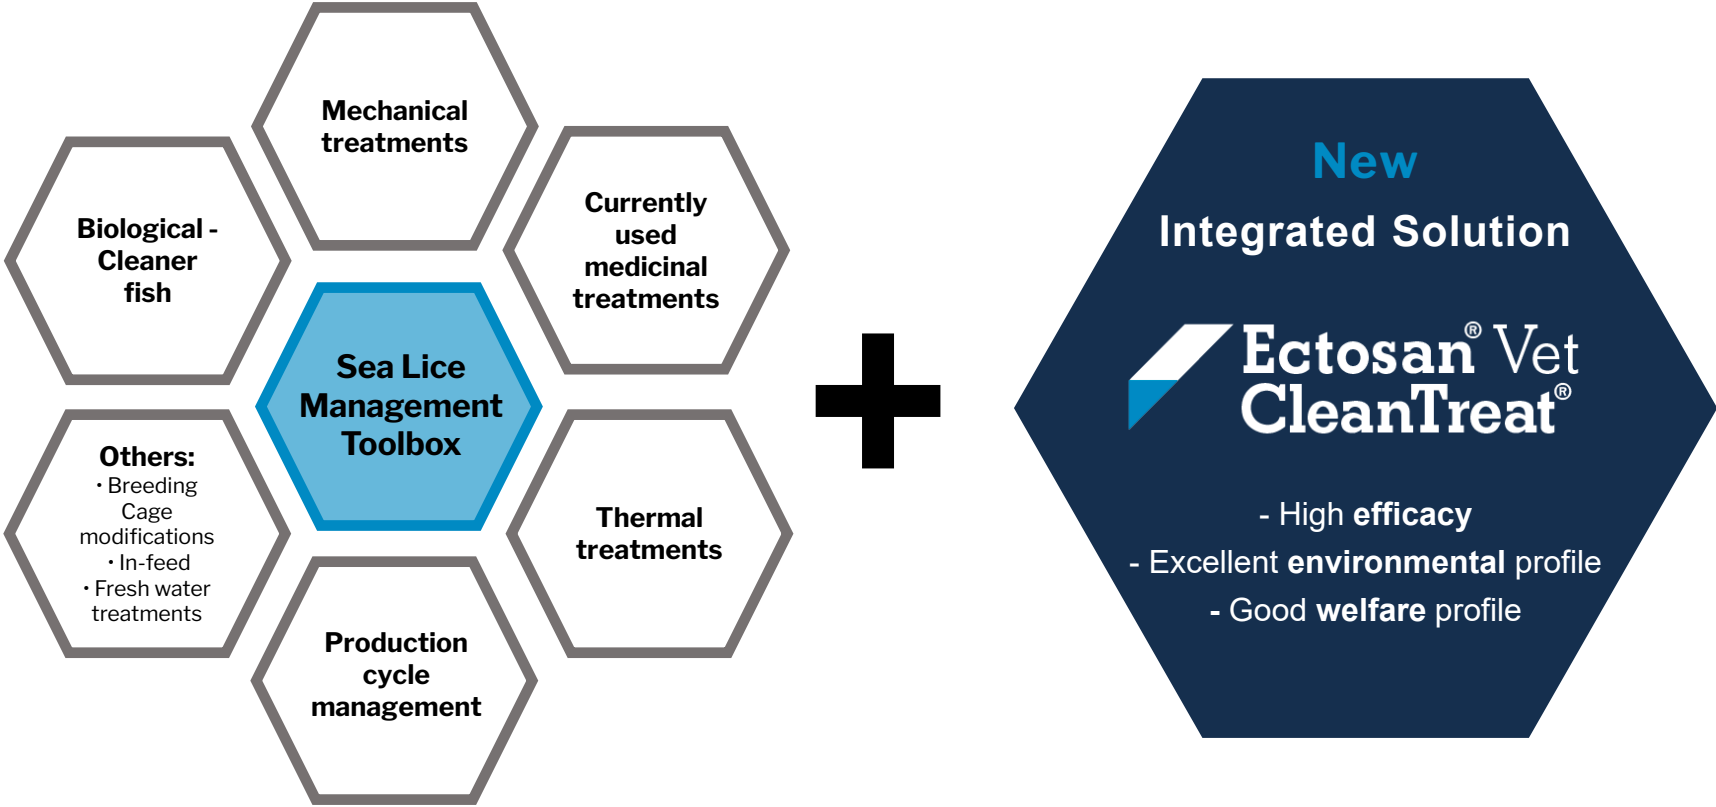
Mechanical treatments

Biological - Cleaner fish

Currently used medicinal treatments

Sea Lice Management Toolbox

Others:
• Breeding
Cage modifications
• In-feed
• Fresh water treatments

Thermal treatments

Production cycle management

New

Integrated Solution

Ectosan® Vet
CleanTreat®

- High efficacy
- Excellent environmental profile
- Good welfare profile